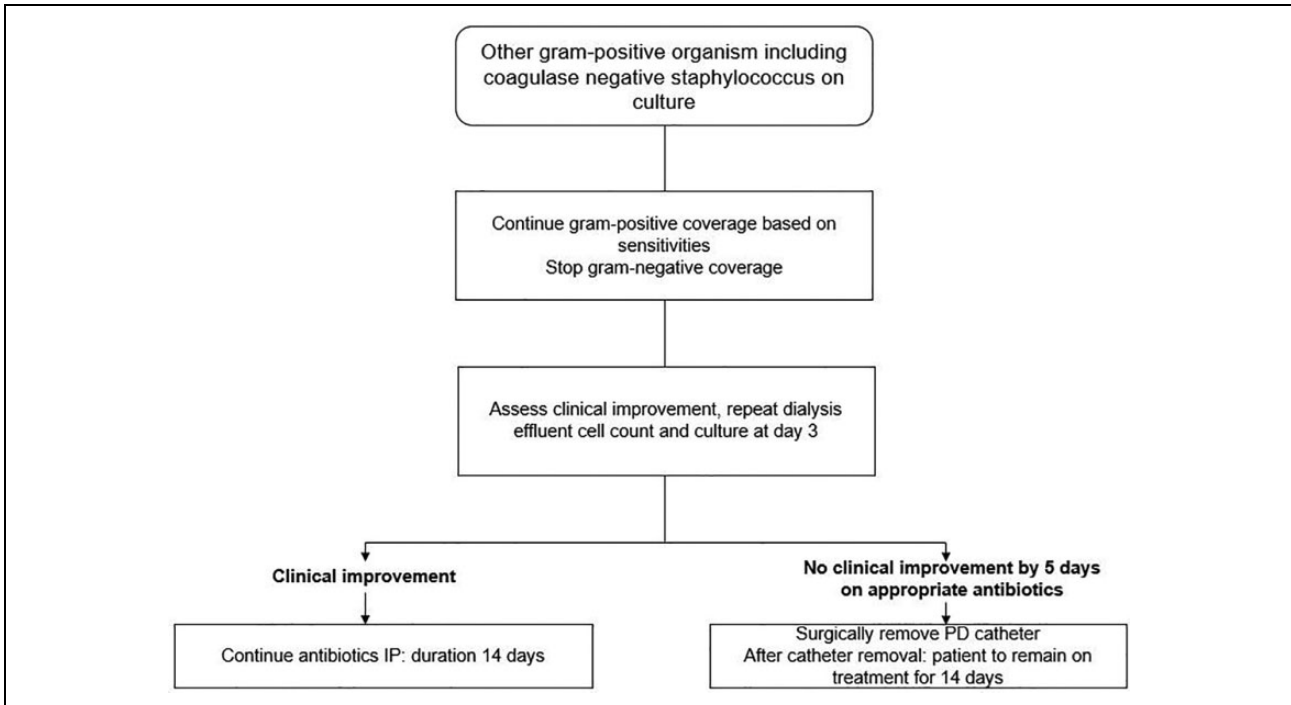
Other gram-positive organism including coagulase negative staphylococcus on culture

Continue gram-positive coverage based on sensitivities
Stop gram-negative coverage

Assess clinical improvement, repeat dialysis effluent cell count and culture at day 3

Clinical improvement

Continue antibiotics IP: duration 14 days

No clinical improvement by 5 days on appropriate antibiotics

Surgically remove PD catheter
After catheter removal: patient to remain on treatment for 14 days